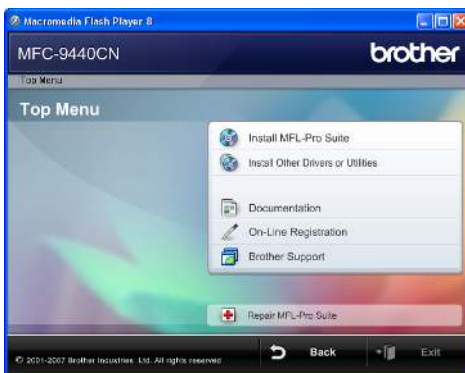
Macromedia Flash Player 8

MFC-9440CN

brother

Top Menu

Top Menu

Install MFL-Pro Suite

Install Other Drivers or Utilities

Documentation

On-Line Registration

Brother Support

Repair MFL-Pro Suite

© 2001-2007 Brother Industries, Ltd. All rights reserved.

Back

Exit